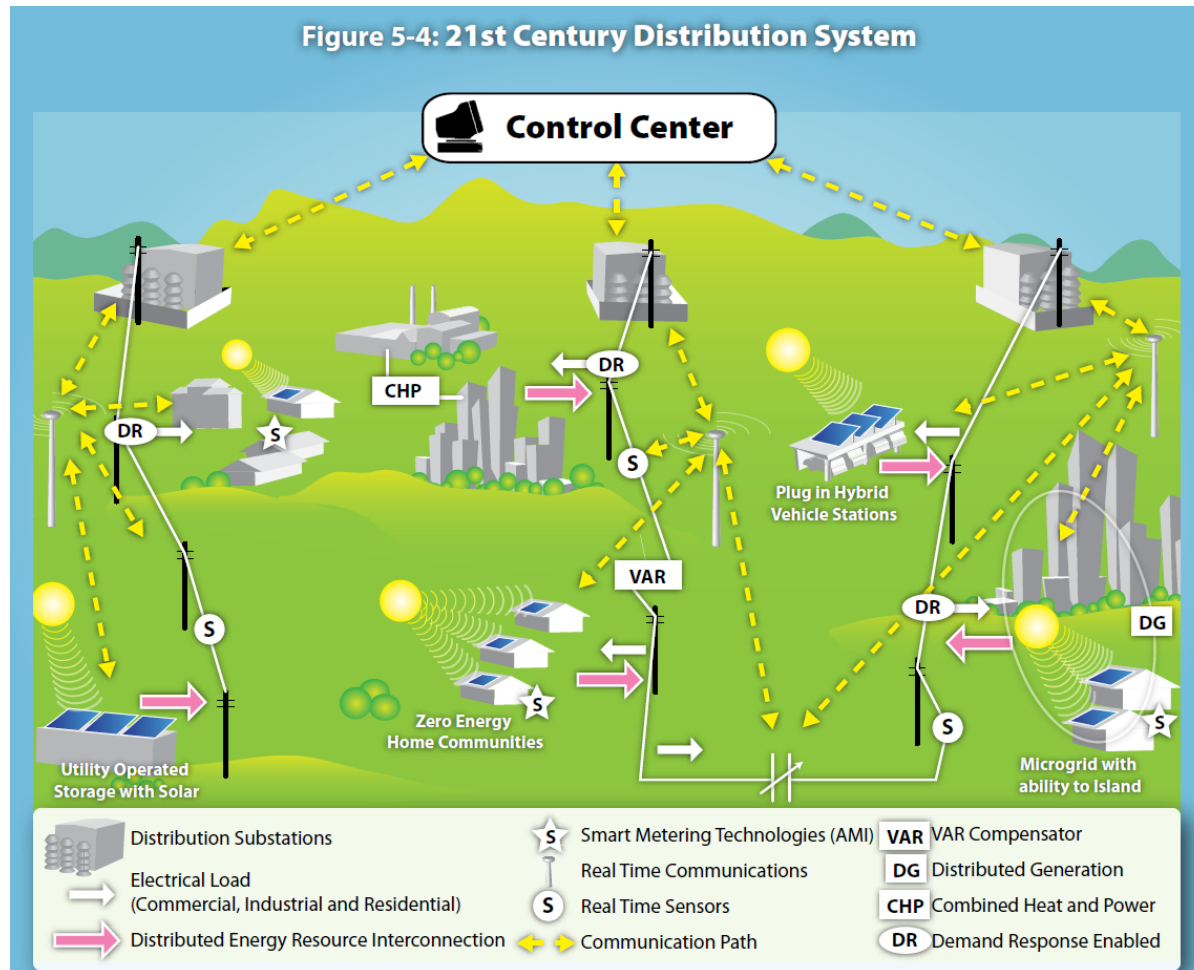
Figure 5-4: 21st Century Distribution System

Control Center

DR

S

CHP

DR

S

Plug in Hybrid Vehicle Stations

VAR

S

DR

DG

S

Zero Energy Home Communities

S

Utility Operated Storage with Solar

S

Microgrid with ability to Island

S

Distribution Substations

Electrical Load (Commercial, Industrial and Residential)

Distributed Energy Resource Interconnection

Smart Metering Technologies (AMI)

Real Time Communications

S Real Time Sensors

Communication Path

VAR VAR Compensator

DG Distributed Generation

CHP Combined Heat and Power

DR Demand Response Enabled